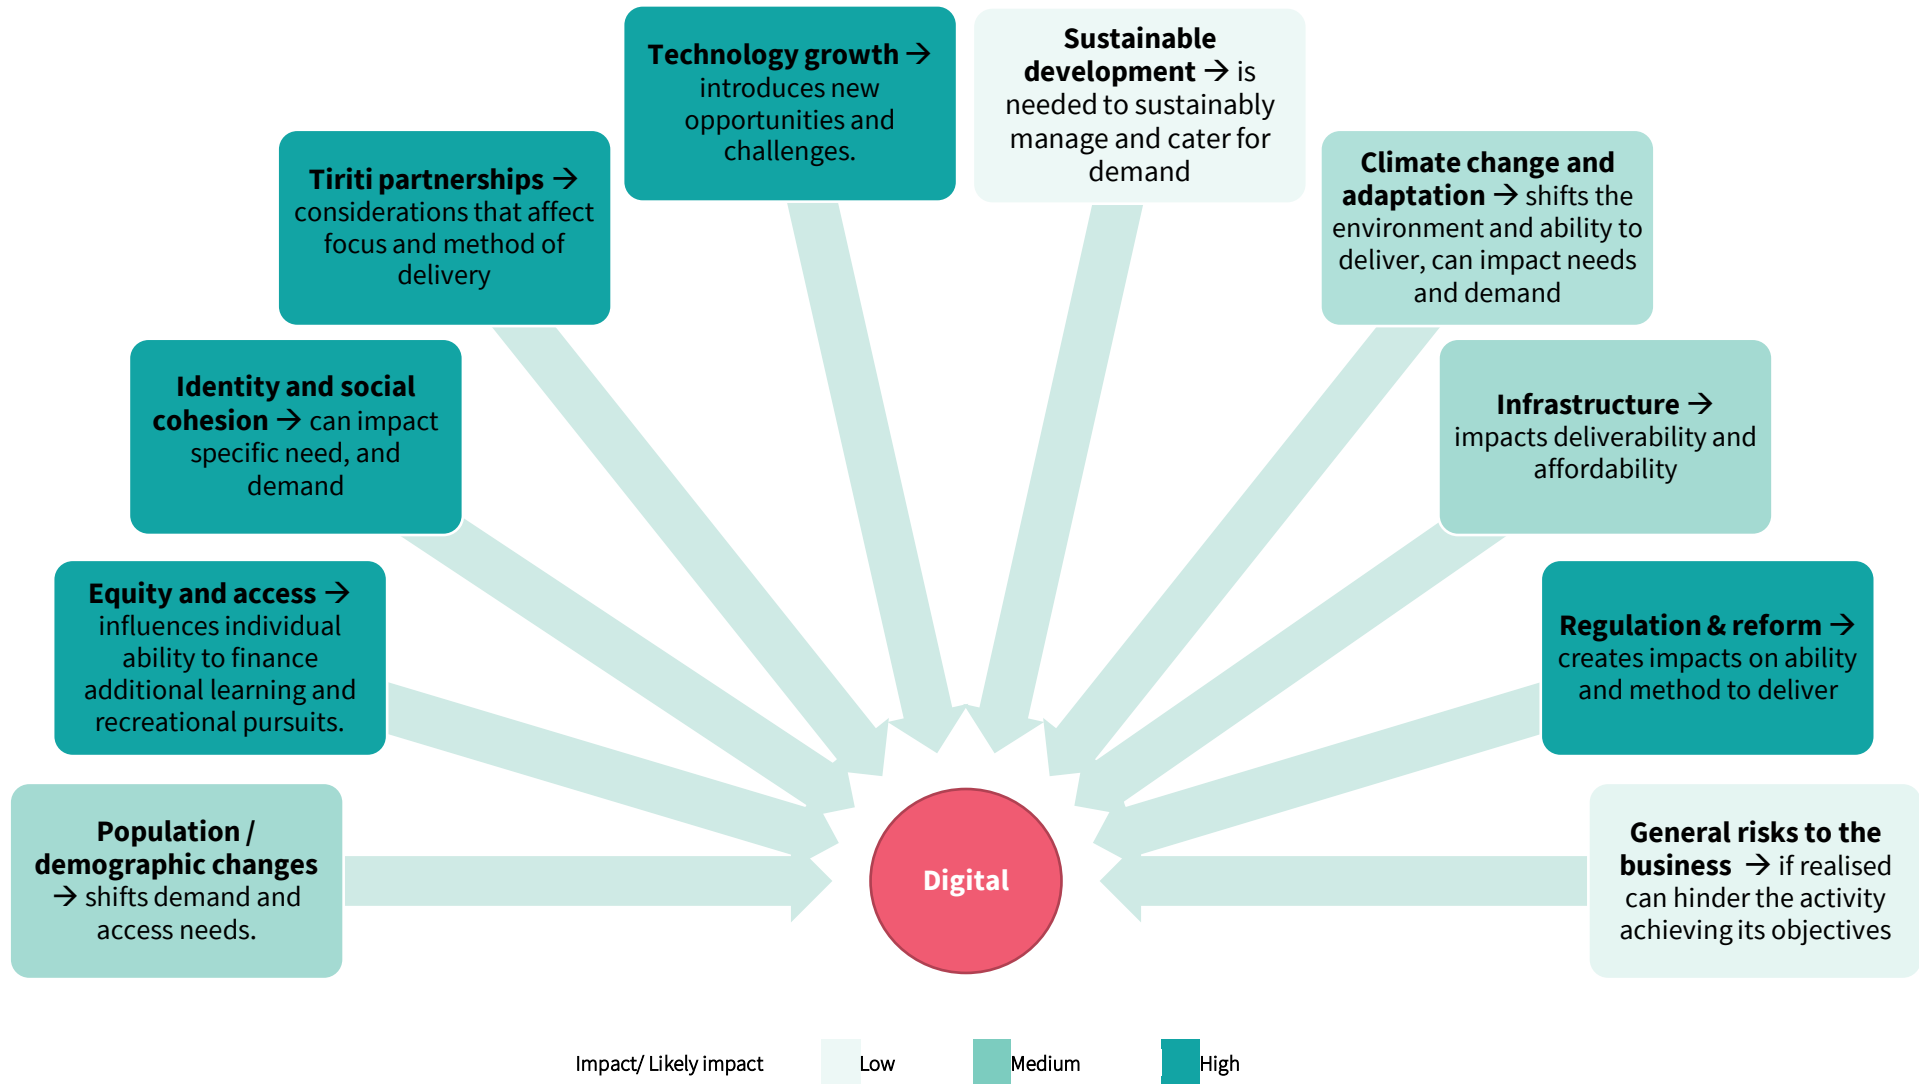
**Technology growth →** introduces new opportunities and challenges.

**Sustainable development →** is needed to sustainably manage and cater for demand

**Tiriti partnerships →** considerations that affect focus and method of delivery

**Climate change and adaptation →** shifts the environment and ability to deliver, can impact needs and demand

**Identity and social cohesion →** can impact specific need, and demand

**Infrastructure →** impacts deliverability and affordability

**Equity and access →** influences individual ability to finance additional learning and recreational pursuits.

**Regulation & reform →** creates impacts on ability and method to deliver

**Population / demographic changes →** shifts demand and access needs.

Digital

**General risks to the business →** if realised can hinder the activity achieving its objectives

Impact/ Likely impact Low Medium High